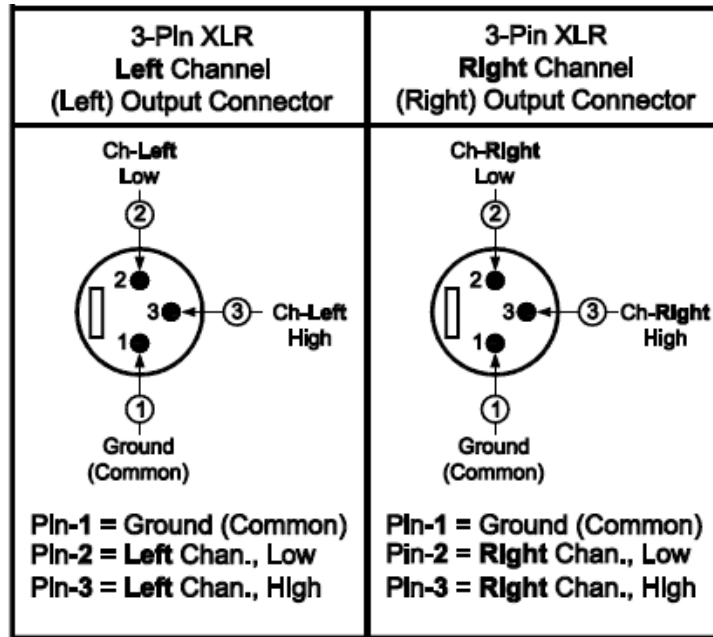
| 3-Pin XLR<br>**Left** Channel<br>(Left) Output Connector | 3-Pin XLR<br>**Right** Channel<br>(Right) Output Connector |
|---|---|
| Ch-**Left**<br>Low<br>2<br>2<br>3<br>1<br>3<br>Ch-**Left**<br>High<br>1<br>Ground<br>(Common)<br><br>**Pin-1** = Ground (Common)<br>**Pin-2** = **Left** Chan., Low<br>**Pin-3** = **Left** Chan., High | Ch-**Right**<br>Low<br>2<br>2<br>3<br>1<br>3<br>Ch-**Right**<br>High<br>1<br>Ground<br>(Common)<br><br>**Pin-1** = Ground (Common)<br>**Pin-2** = **Right** Chan., Low<br>**Pin-3** = **Right** Chan., High |